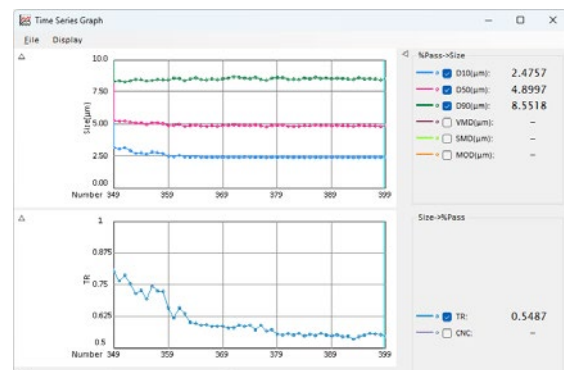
Time Series Graph

File Display

%Pass->Size

D10(µm): 2.4757

D50(µm): 4.8997

D90(µm): 8.5518

VMD(µm): –

SMD(µm): –

MOD(µm): –

Size->%Pass

TR: 0.5487

CNC: –

10.0
7.50
5.00
2.50
0.00
Size(µm)
Number 349 359 369 379 389 399

1
0.875
0.75
0.625
0.5
TR
Number 349 359 369 379 389 399